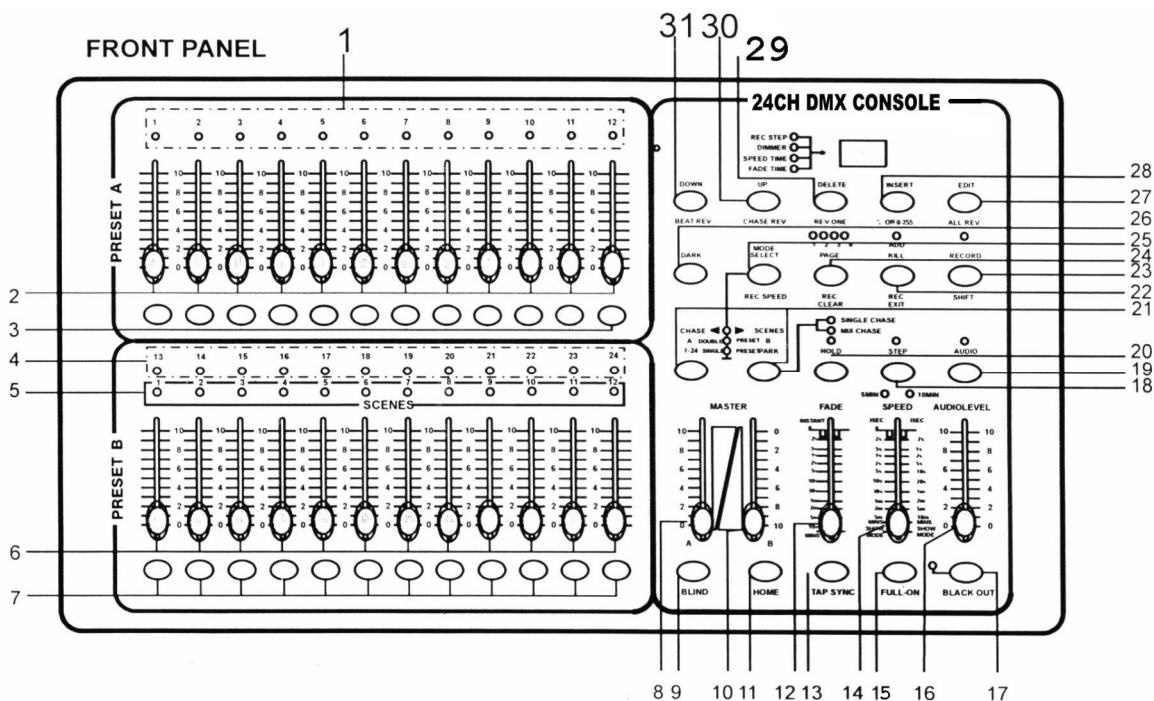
FRONT PANEL

1

31 30 29

24CH DMX CONSOLE

1 2 3 4 5 6 7 8 9 10 11 12

PRESET A

10 8 6 4 2 0

REC STEP
DIMMER
SPEED TIME
FADE TIME

DOWN
UP
DELETE
INSERT
EDIT

BEAT REV
CHASE REV
REV ONE
% OR 0-255
ALL REV

1 2 3 4
ADD

DARK
MODE SELECT
PAGE
KILL
RECORD

REC SPEED
REC CLEAR
REC EXIT
SHIFT

CHASE
SCENES
A DOUBLE PRESET B
1-24 SINGLE PRESET PARK

SINGLE CHASE
MIX CHASE

HOLD
STEP
AUDIO

5MIN 10MIN

13 14 15 16 17 18 19 20 21 22 23 24
1 2 3 4 5 6 7 8 9 10 11 12
SCENES

PRESET B

MASTER
FADE
SPEED
AUDIOLEVEL

10 8 6 4 2 0
0 2 4 6 8 10

INSTANT
1SEC
1SEC
10MINS SHOW MODE

A
B

BLIND
HOME
TAP SYNC
FULL-ON
BLACK OUT

28
27
26
25
24
23
22
21
20
19
18

2
3
4
5
6
7

8 9 10 11 12 13 14 15 16 17